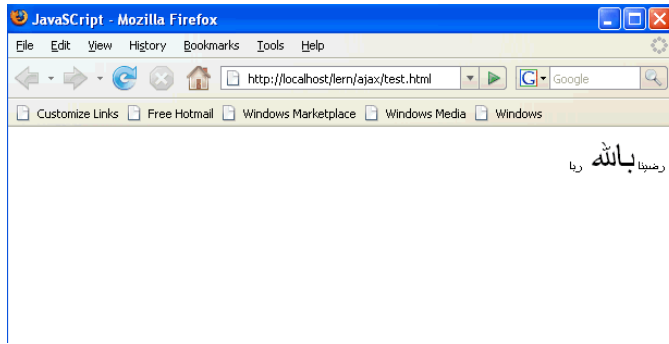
JavaSCript - Mozilla Firefox

File Edit View History Bookmarks Tools Help

http://localhost/lern/ajax/test.html

Google

Customize Links Free Hotmail Windows Marketplace Windows Media Windows

رضينا بالله ربا